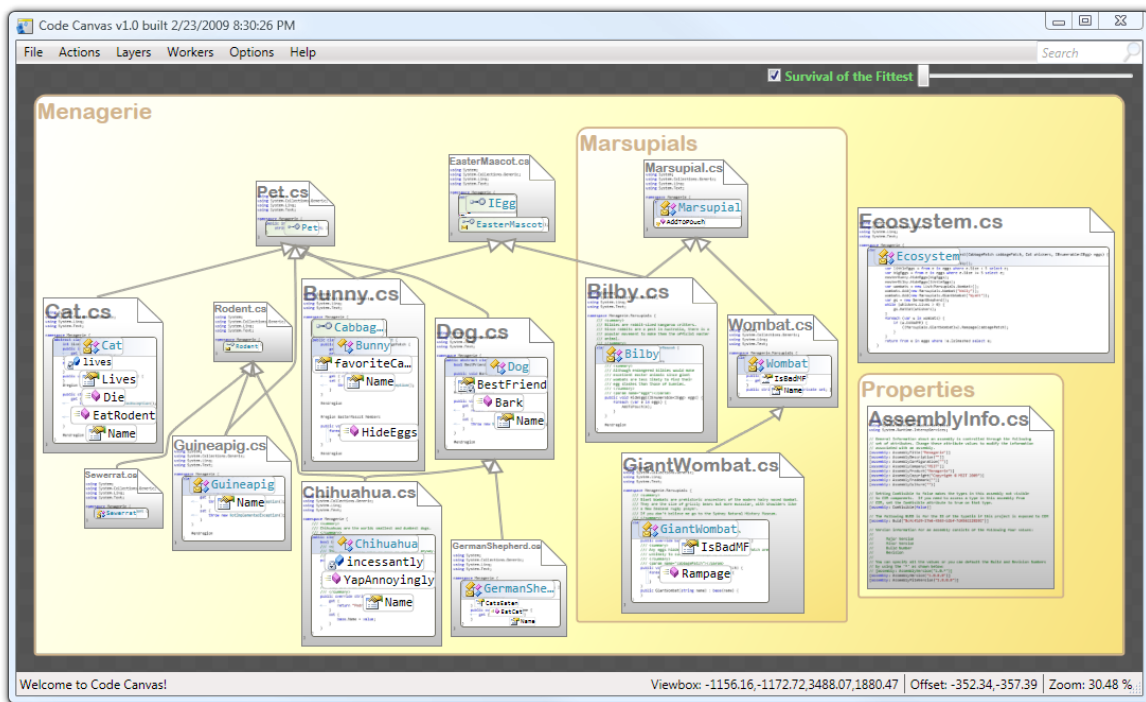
Code Canvas v1.0 built 2/23/2009 8:30:26 PM

File Actions Layers Workers Options Help

Search

Survival of the Fittest

Menagerie

Pet.cs
Pet

EasterMascot.cs
IEgg
EasterMascot

Marsupials

Marsupial.cs
Marsupial
AddToPouch

Ecosystem.cs
Ecosystem

Cat.cs
Cat
lives
Lives
Die
EatRodent
Name

Rodent.cs
Rodent

Bunny.cs
Cabbag...
Bunny
favoriteCa...
Name
HideEggs

Dog.cs
Dog
BestFriend
Bark
Name

Bilby.cs
Bilby

Wombat.cs
Wombat
IsBadMF
Name

Sewerrat.cs
Sewerrat

Guineapig.cs
Guineapig
Name

Chihuahua.cs
Chihuahua
incessantly
YapAnnoyingly
Name

GermanShepherd.cs
GermanShe...
CatsEaten
EatCat
Name

GiantWombat.cs
GiantWombat
IsBadMF
Rampage

Properties

AssemblyInfo.cs

Welcome to Code Canvas!

Viewbox: -1156.16,-1172.72,3488.07,1880.47 | Offset: -352.34,-357.39 | Zoom: 30.48 %